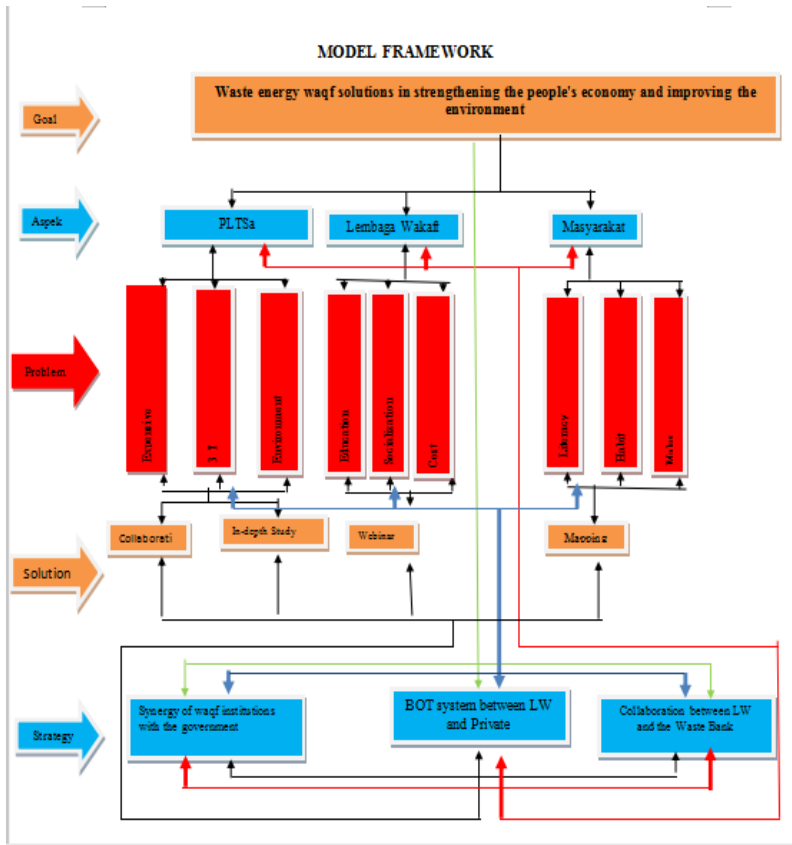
MODEL FRAMEWORK

Goal

Waste energy waqf solutions in strengthening the people's economy and improving the environment

Aspek

PLTSa

Lembaga Wakaf

Masyarakat

Problem

Expensive

3 T

Environment

Education

Socialization

Cost

Literacy

Habit

Madzhab

Solution

Colleborati

In-depth Study

Webinar

Mapping

Strategy

Synergy of waqf institutions with the government

BOT system between LW and Private

Collaboration between LW and the Waste Bank